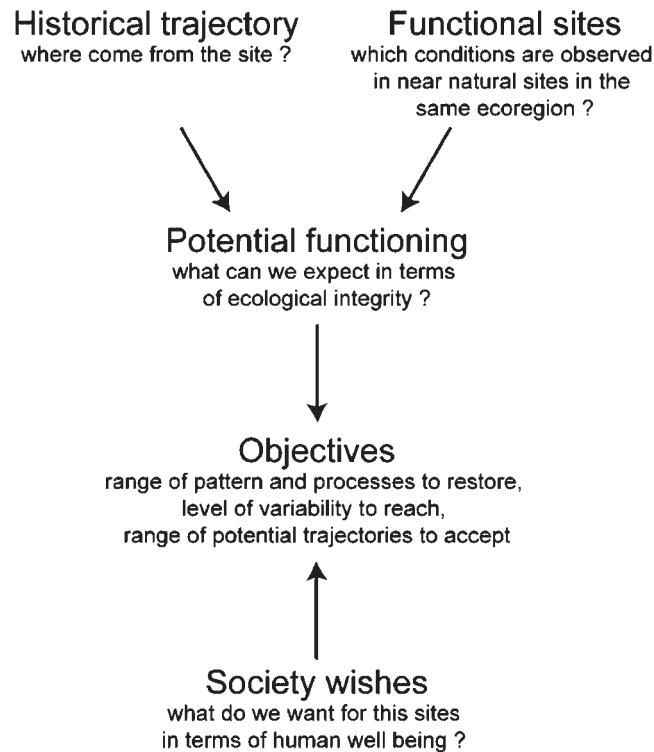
Historical trajectory
where come from the site ?

Functional sites
which conditions are observed in near natural sites in the same ecoregion ?

Potential functioning
what can we expect in terms of ecological integrity ?

Objectives
range of pattern and processes to restore, level of variability to reach, range of potential trajectories to accept

Society wishes
what do we want for this sites in terms of human well being ?